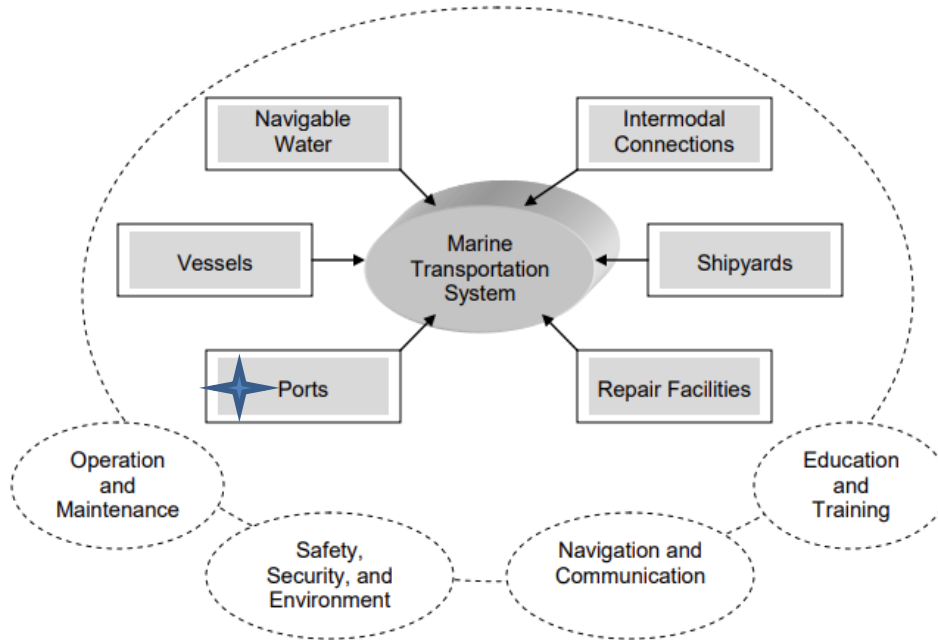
Navigable Water

Intermodal Connections

Vessels

Marine Transportation System

Shipyards

Ports

Repair Facilities

Operation and Maintenance

Education and Training

Safety, Security, and Environment

Navigation and Communication